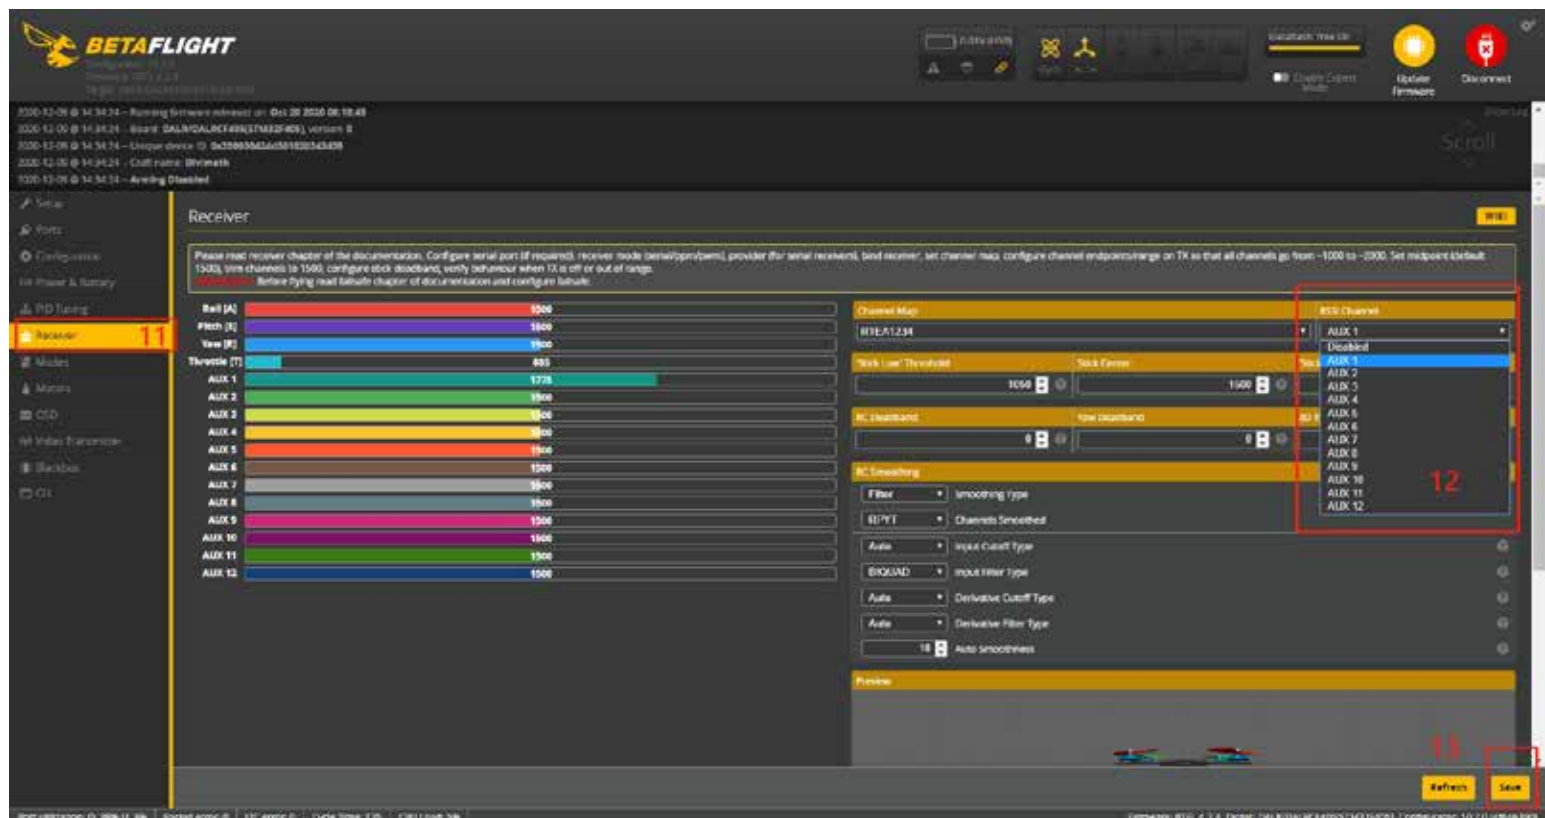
BETAFLIGHT

Update Firmware
Disconnect

2020-12-09 @ 14:34:24 – Running firmware released on: Oct 28 2020 06:18:48
2020-12-09 @ 14:34:24 – Board: DALR/DALRCF405(STM32F405), version: 0
2020-12-09 @ 14:34:24 – Unique device ID: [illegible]
2020-12-09 @ 14:34:24 – Craft name: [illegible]
2020-12-09 @ 14:34:24 – Arming Disabled

Scroll

Setup
Ports
Configuration
Power & Battery
PID Tuning
Receiver 11
Modes
Motors
OSD
Video Transmitter
Blackbox
CLI

Receiver

WIKI

Please read receiver chapter of the documentation. Configure serial port (if required), receiver mode (serial/ppm/pwm), provider (for serial receivers), bind receiver, set channel map, configure channel endpoints/range on TX so that all channels go from ~1000 to ~2000. Set midpoint (default 1500), trim channels to 1500, configure stick deadband, verify behaviour when TX is off or out of range.
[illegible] Before flying read failsafe chapter of documentation and configure failsafe.

| | |
|---|---|
| Roll [A] | 1500 |
| Pitch [E] | 1500 |
| Yaw [R] | 1500 |
| Throttle [T] | 885 |
| AUX 1 | 1775 |
| AUX 2 | 1500 |
| AUX 3 | 1500 |
| AUX 4 | 1500 |
| AUX 5 | 1500 |
| AUX 6 | 1500 |
| AUX 7 | 1500 |
| AUX 8 | 1500 |
| AUX 9 | 1500 |
| AUX 10 | 1500 |
| AUX 11 | 1500 |
| AUX 12 | 1500 |

Channel Map
RTEA1234
RSSI Channel
AUX 1
Disabled
AUX 1
AUX 2
AUX 3
AUX 4
AUX 5
AUX 6
AUX 7
AUX 8
AUX 9
AUX 10
AUX 11
AUX 12
12

'Stick Low' Threshold
1050
Stick Center
1500
RC Deadband
0
Yaw Deadband
0

RC Smoothing
Filter Smoothing Type
RPYT Channels Smoothed
Auto Input Cutoff Type
BIQUAD Input Filter Type
Auto Derivative Cutoff Type
Auto Derivative Filter Type
10 Auto Smoothness

Preview

13

Refresh
Save